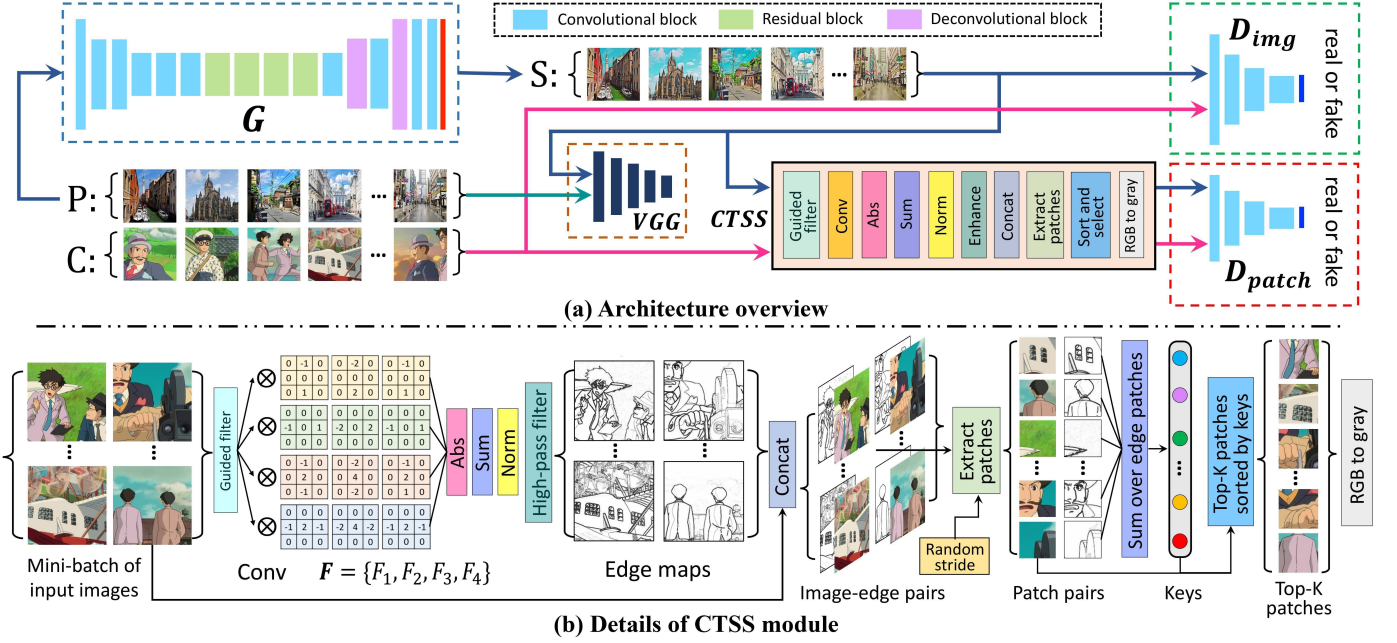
Convolutional block
Residual block
Deconvolutional block

$\boldsymbol{G}$

S: { ... }

$\boldsymbol{D_{img}}$
real or fake

P: { ... }

C: { ... }

$\boldsymbol{VGG}$

$\boldsymbol{CTSS}$

Guided filter
Conv
Abs
Sum
Norm
Enhance
Concat
Extract patches
Sort and select
RGB to gray

real or fake
$\boldsymbol{D_{patch}}$

(a) Architecture overview

Mini-batch of input images

Guided filter

| 0 | -1 | 0 |
|---|---|---|
| 0 | 0 | 0 |
| 0 | 1 | 0 |

| 0 | -2 | 0 |
|---|---|---|
| 0 | 0 | 0 |
| 0 | 2 | 0 |

| 0 | -1 | 0 |
|---|---|---|
| 0 | 0 | 0 |
| 0 | 1 | 0 |

| 0 | 0 | 0 |
|---|---|---|
| -1 | 0 | 1 |
| 0 | 0 | 0 |

| 0 | 0 | 0 |
|---|---|---|
| -2 | 0 | 2 |
| 0 | 0 | 0 |

| 0 | 0 | 0 |
|---|---|---|
| -1 | 0 | 1 |
| 0 | 0 | 0 |

| 0 | -1 | 0 |
|---|---|---|
| 0 | 2 | 0 |
| 0 | -1 | 0 |

| 0 | -2 | 0 |
|---|---|---|
| 0 | 4 | 0 |
| 0 | -2 | 0 |

| 0 | -1 | 0 |
|---|---|---|
| 0 | 2 | 0 |
| 0 | -1 | 0 |

| 0 | 0 | 0 |
|---|---|---|
| -1 | 2 | -1 |
| 0 | 0 | 0 |

| 0 | 0 | 0 |
|---|---|---|
| -2 | 4 | -2 |
| 0 | 0 | 0 |

| 0 | 0 | 0 |
|---|---|---|
| -1 | 2 | -1 |
| 0 | 0 | 0 |

Conv $\boldsymbol{F} = \{F_1, F_2, F_3, F_4\}$

Abs
Sum
Norm
High-pass filter

Edge maps

Concat

Image-edge pairs

Extract patches

Random stride

Patch pairs

Sum over edge patches

Keys

Top-K patches sorted by keys

Top-K patches

RGB to gray

(b) Details of CTSS module